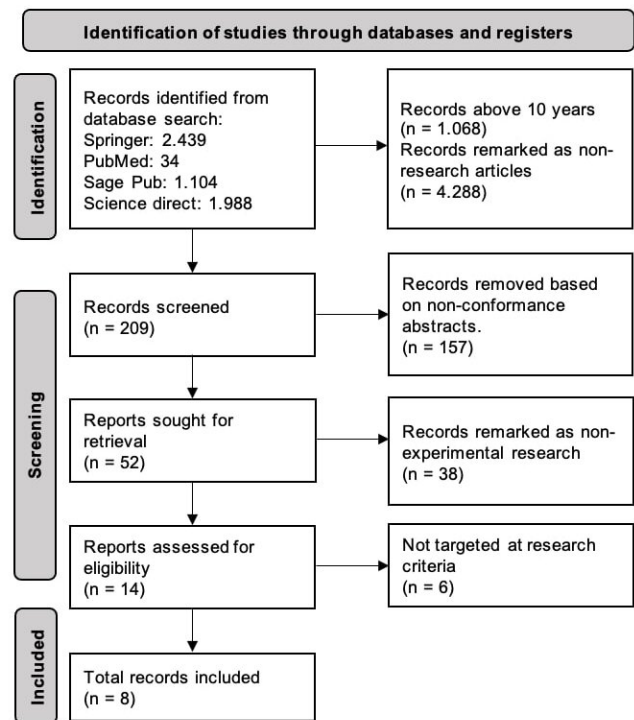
Identification of studies through databases and registers

Identification

Records identified from database search:
Springer: 2.439
PubMed: 34
Sage Pub: 1.104
Science direct: 1.988

Records above 10 years
(n = 1.068)
Records remarked as non-research articles
(n = 4.288)

Screening

Records screened
(n = 209)

Records removed based on non-conformance abstracts.
(n = 157)

Reports sought for retrieval
(n = 52)

Records remarked as non-experimental research
(n = 38)

Reports assessed for eligibility
(n = 14)

Not targeted at research criteria
(n = 6)

Included

Total records included
(n = 8)